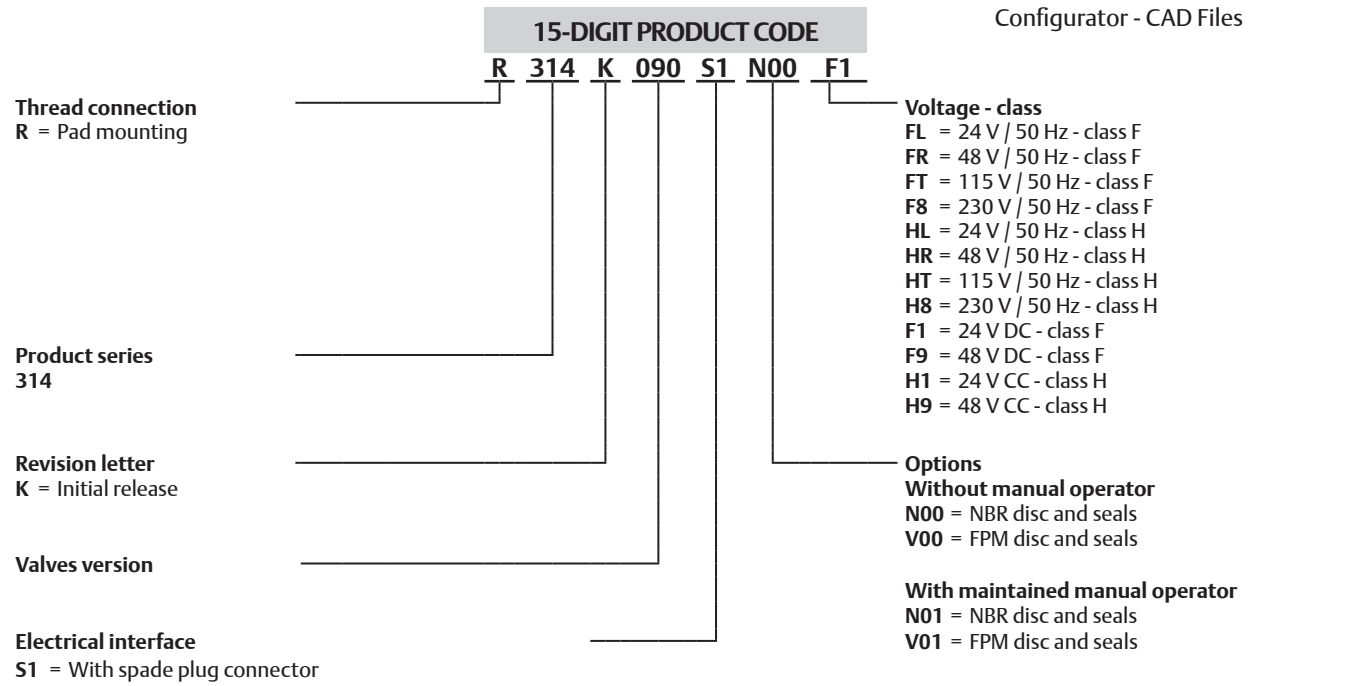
Configurator - CAD Files

15-DIGIT PRODUCT CODE

R 314 K 090 S1 N00 F1

**Thread connection**
**R** = Pad mounting

**Product series**
**314**

**Revision letter**
**K** = Initial release

**Valves version**

**Electrical interface**
**S1** = With spade plug connector

**Voltage - class**
**FL** = 24 V / 50 Hz - class F
**FR** = 48 V / 50 Hz - class F
**FT** = 115 V / 50 Hz - class F
**F8** = 230 V / 50 Hz - class F
**HL** = 24 V / 50 Hz - class H
**HR** = 48 V / 50 Hz - class H
**HT** = 115 V / 50 Hz - class H
**H8** = 230 V / 50 Hz - class H
**F1** = 24 V DC - class F
**F9** = 48 V DC - class F
**H1** = 24 V CC - class H
**H9** = 48 V CC - class H

**Options**
**Without manual operator**
**N00** = NBR disc and seals
**V00** = FPM disc and seals

**With maintained manual operator**
**N01** = NBR disc and seals
**V01** = FPM disc and seals